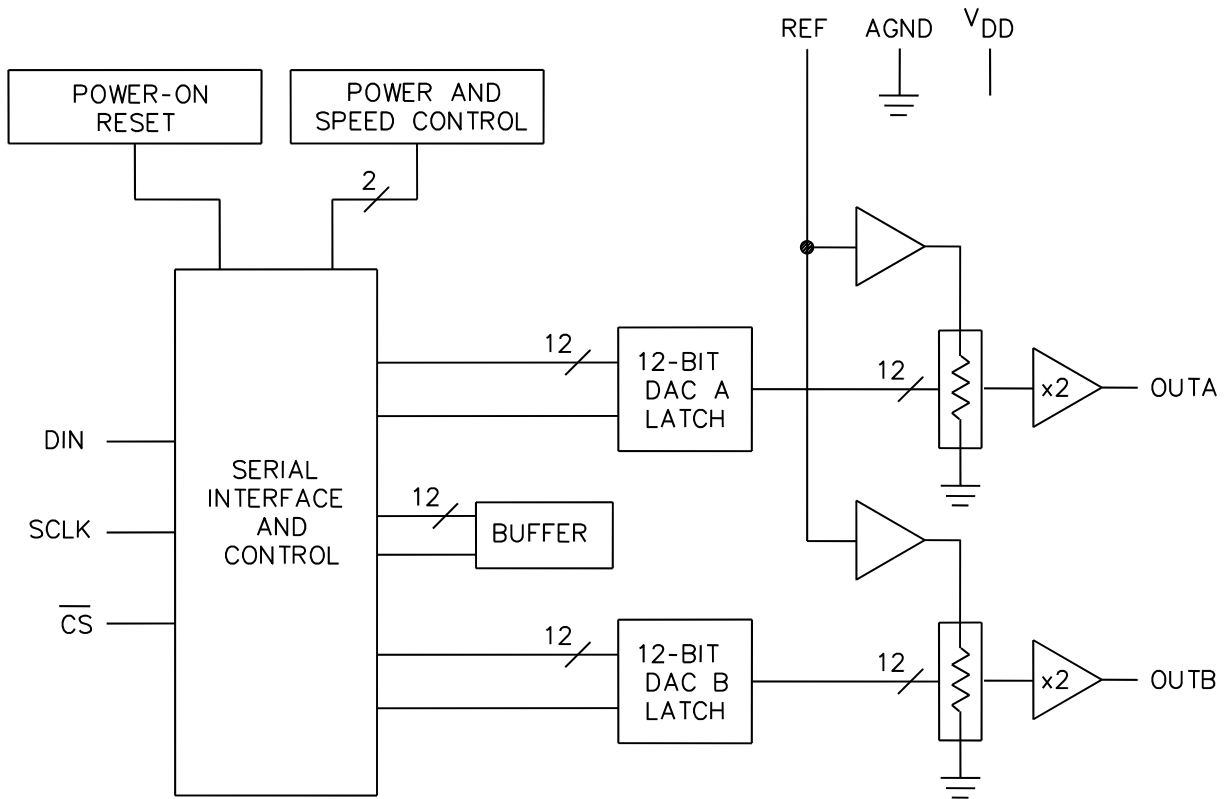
REF
AGND
$V_{DD}$

POWER-ON RESET

POWER AND SPEED CONTROL

2

12

12-BIT DAC A LATCH

12

x2

OUTA

DIN

SCLK

$\overline{CS}$

SERIAL INTERFACE AND CONTROL

12

BUFFER

12

12-BIT DAC B LATCH

12

x2

OUTB